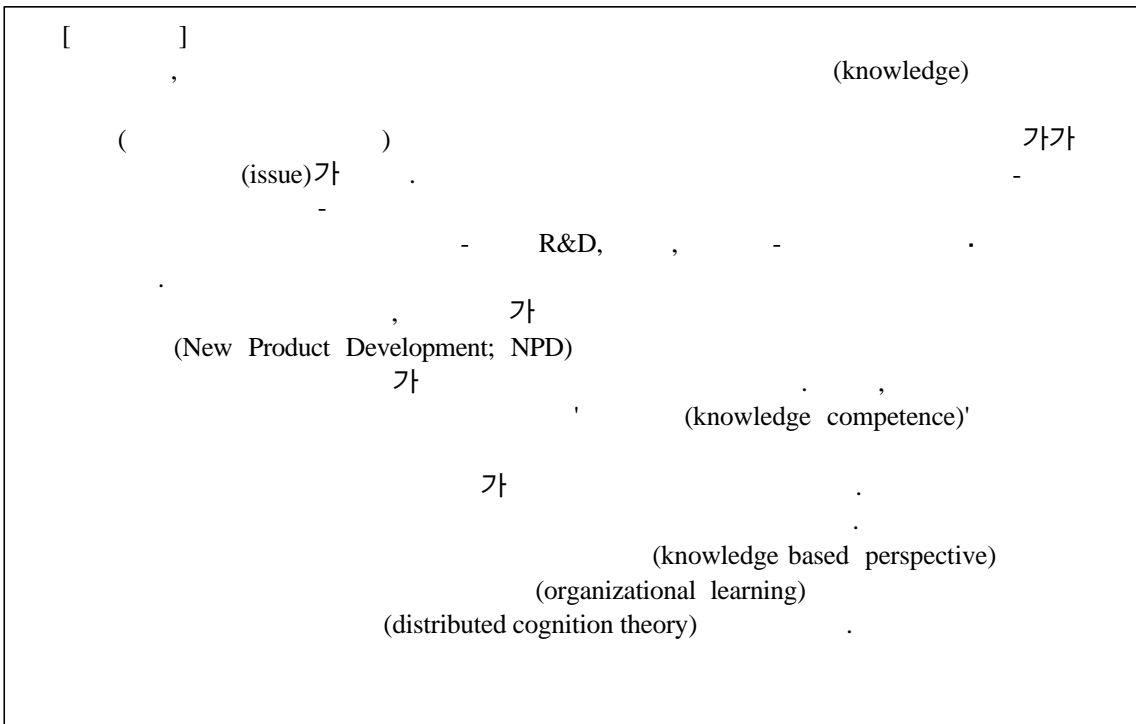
[ ]

, (knowledge)

( ) 가가 (issue)가 . - -

- R&D, , - · .

, 가 (New Product Development; NPD) 가 . , ' (knowledge competence)'

가 .

.

(knowledge based perspective) (organizational learning) (distributed cognition theory) .